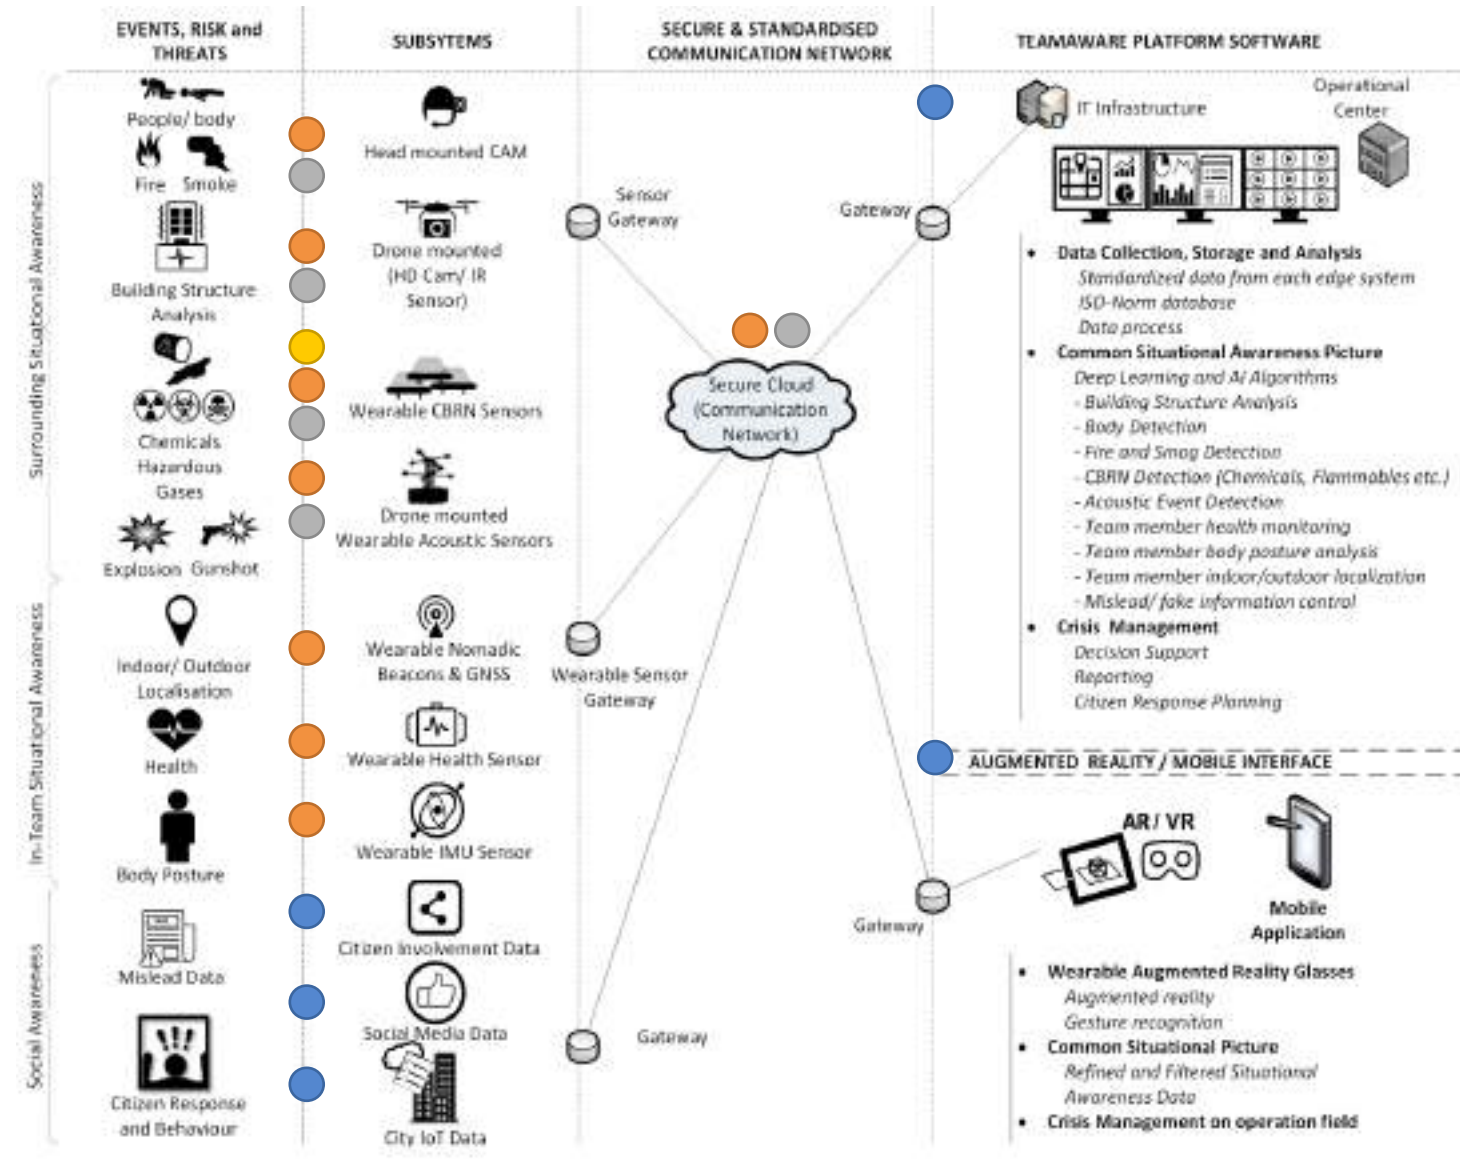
EVENTS, RISK and THREATS

SUBSYTEMS

SECURE & STANDARDISED COMMUNICATION NETWORK

TEAMAWARE PLATFORM SOFTWARE

Surrounding Situational Awareness

People/ body

Fire Smoke

Building Structure Analysis

Chemicals Hazardous Gases

Explosion Gunshot

In-Team Situational Awareness

Indoor/ Outdoor Localisation

Health

Body Posture

Social Awareness

Mislead Data

Citizen Response and Behaviour

Head mounted CAM

Drone mounted (HD Cam/ IR Sensor)

Wearable CBRN Sensors

Drone mounted Wearable Acoustic Sensors

Wearable Nomadic Beacons & GNSS

Wearable Health Sensor

Wearable IMU Sensor

Citizen Involvement Data

Social Media Data

City IoT Data

Sensor Gateway

Secure Cloud (Communication Network)

Wearable Sensor Gateway

Gateway

Gateway

Gateway

IT Infrastructure

Operational Center

• Data Collection, Storage and Analysis
Standardized data from each edge system
ISO-Norm database
Data process
• Common Situational Awareness Picture
Deep Learning and AI Algorithms
- Building Structure Analysis
- Body Detection
- Fire and Smog Detection
- CBRN Detection (Chemicals, Flammables etc.)
- Acoustic Event Detection
- Team member health monitoring
- Team member body posture analysis
- Team member indoor/outdoor localization
- Mislead/ fake information control
• Crisis Management
Decision Support
Reporting
Citizen Response Planning

AUGMENTED REALITY / MOBILE INTERFACE

AR / VR

Mobile Application

• Wearable Augmented Reality Glasses
Augmented reality
Gesture recognition
• Common Situational Picture
Refined and Filtered Situational Awareness Data
• Crisis Management on operation field